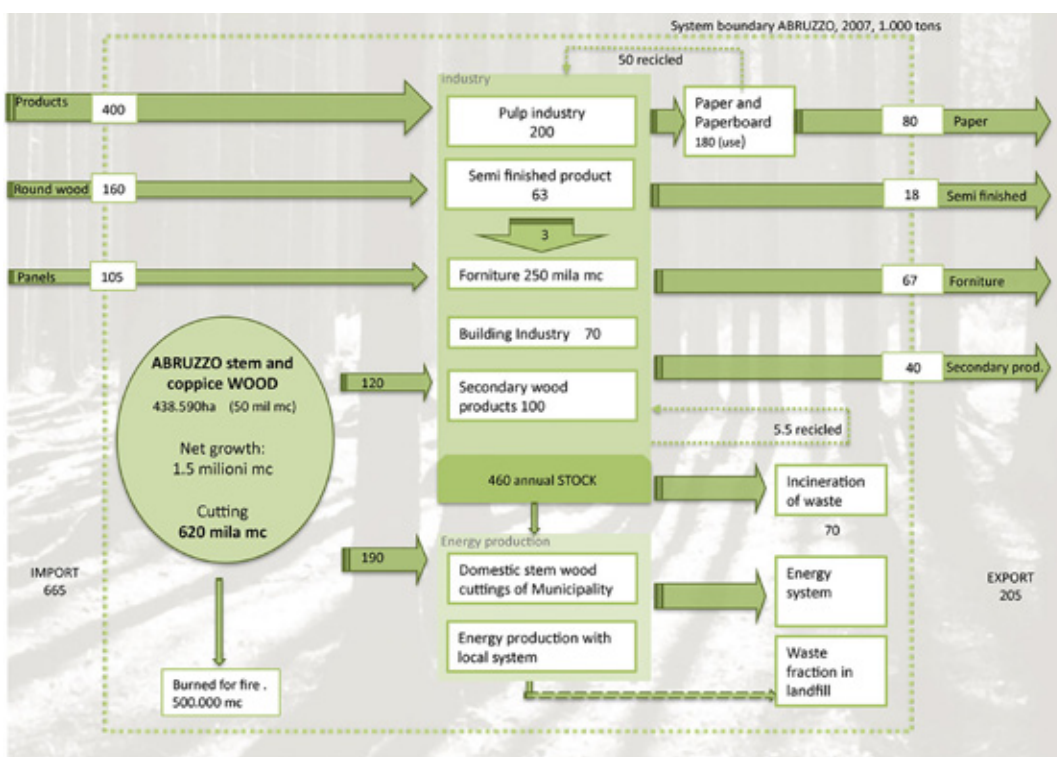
System boundary ABRUZZO, 2007, 1.000 tons

50 recicled

Industry

Products 400

Pulp industry 200

Paper and Paperboard 180 (use)

80 Paper

Round wood 160

Semi finished product 63

18 Semi finished

3

Panels 105

Forniture 250 mila mc

67 Forniture

Building Industry 70

ABRUZZO stem and coppice WOOD
438.590ha (50 mil mc)

Net growth: 1.5 milioni mc

Cutting
620 mila mc

120

Secondary wood products 100

40 Secondary prod.

5.5 recicled

460 annual STOCK

Incineration of waste

70

Energy production

190

Domestic stem wood cuttings of Municipality

Energy system

IMPORT
665

EXPORT
205

Energy production with local system

Waste fraction in landfill

Burned for fire .
500.000 mc